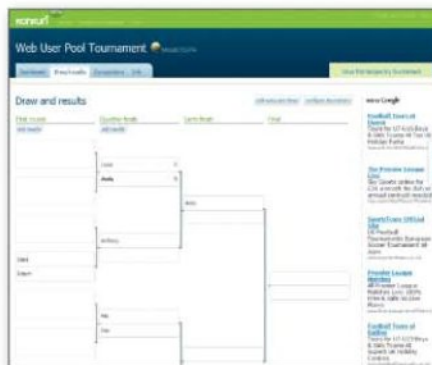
Web User Pool Tournament

Draw and results

First round

Quarter-finals

Semi-finals

Final

Ads by Google

Football Soccer Camps

Six Premier League Live

Sports Tours Official Site

Premier League Matches

Football Tours of Galicia

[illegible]